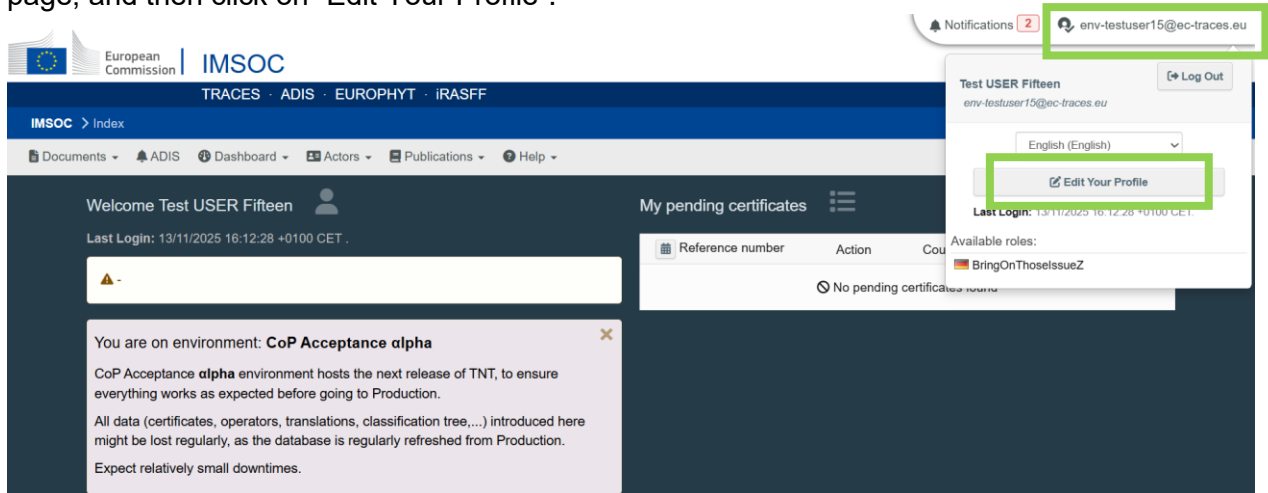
page, and then click on "Edit Your Profile".

Notifications 2 env-testuser15@ec-traces.eu

European Commission IMSOC

TRACES · ADIS · EUROPHYT · iRASFF

IMSOC > Index

Documents ▾ ADIS Dashboard ▾ Actors ▾ Publications ▾ Help ▾

Welcome Test USER Fifteen

Last Login: 13/11/2025 16:12:28 +0100 CET .

-

You are on environment: CoP Acceptance αlpha

CoP Acceptance αlpha environment hosts the next release of TNT, to ensure everything works as expected before going to Production.

All data (certificates, operators, translations, classification tree,...) introduced here might be lost regularly, as the database is regularly refreshed from Production.

Expect relatively small downtimes.

My pending certificates

Reference number Action Cou

No pending certificates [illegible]

Test USER Fifteen

env-testuser15@ec-traces.eu

Log Out

English (English)

Edit Your Profile

Last Login: 13/11/2025 16:12:28 +0100 CET.

Available roles:

BringOnThoseIssueZ